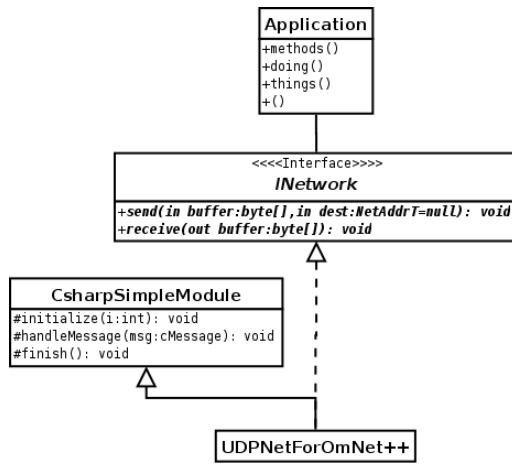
Application
+methods()
+doing()
+things()
+()

<<<<Interface>>>>
INetwork
+send(in buffer:byte[],in dest:NetAddrT=null): void
+receive(out buffer:byte[]): void

CsharpSimpleModule
#initialize(i:int): void
#handleMessage(msg:cMessage): void
#finish(): void

UDPNetForOmNet++